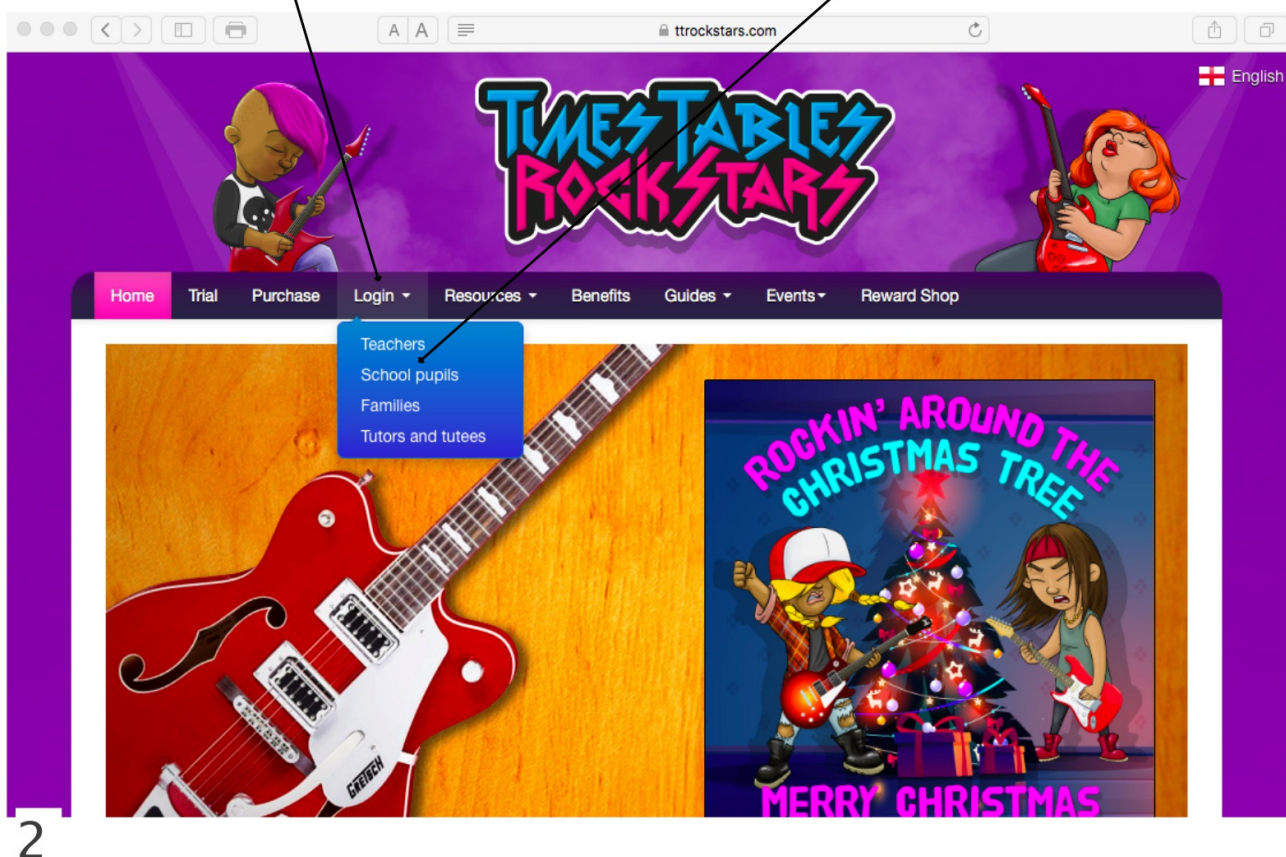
A A ttrockstars.com

English

TIMES TABLES ROCKSTARS

Home Trial Purchase Login Resources Benefits Guides Events Reward Shop

Teachers
School pupils
Families
Tutors and tutees

GRETSCH

ROCKIN' AROUND THE CHRISTMAS TREE

MERRY CHRISTMAS

2